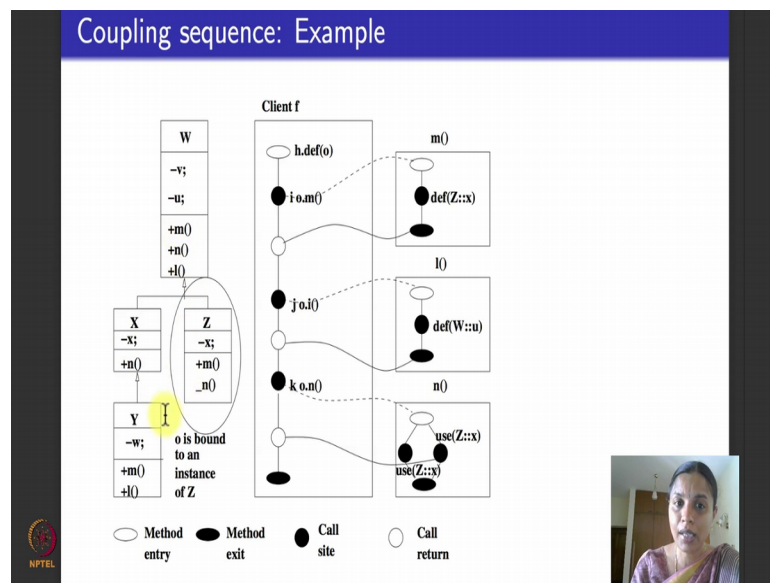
Coupling sequence: Example

W
−v;
−u;
+m()
+n()
+l()

X
−x;
+n()

Z
−x;
+m()
_n()

Y
−w;
+m()
+l()

o is bound to an instance of Z

Client f
h.def(o)
i o.m()
j o.i()
k o.n()

m()
def(Z::x)

l()
def(W::u)

n()
use(Z::x)
use(Z::x)

Method entry
Method exit
Call site
Call return

NPTEL